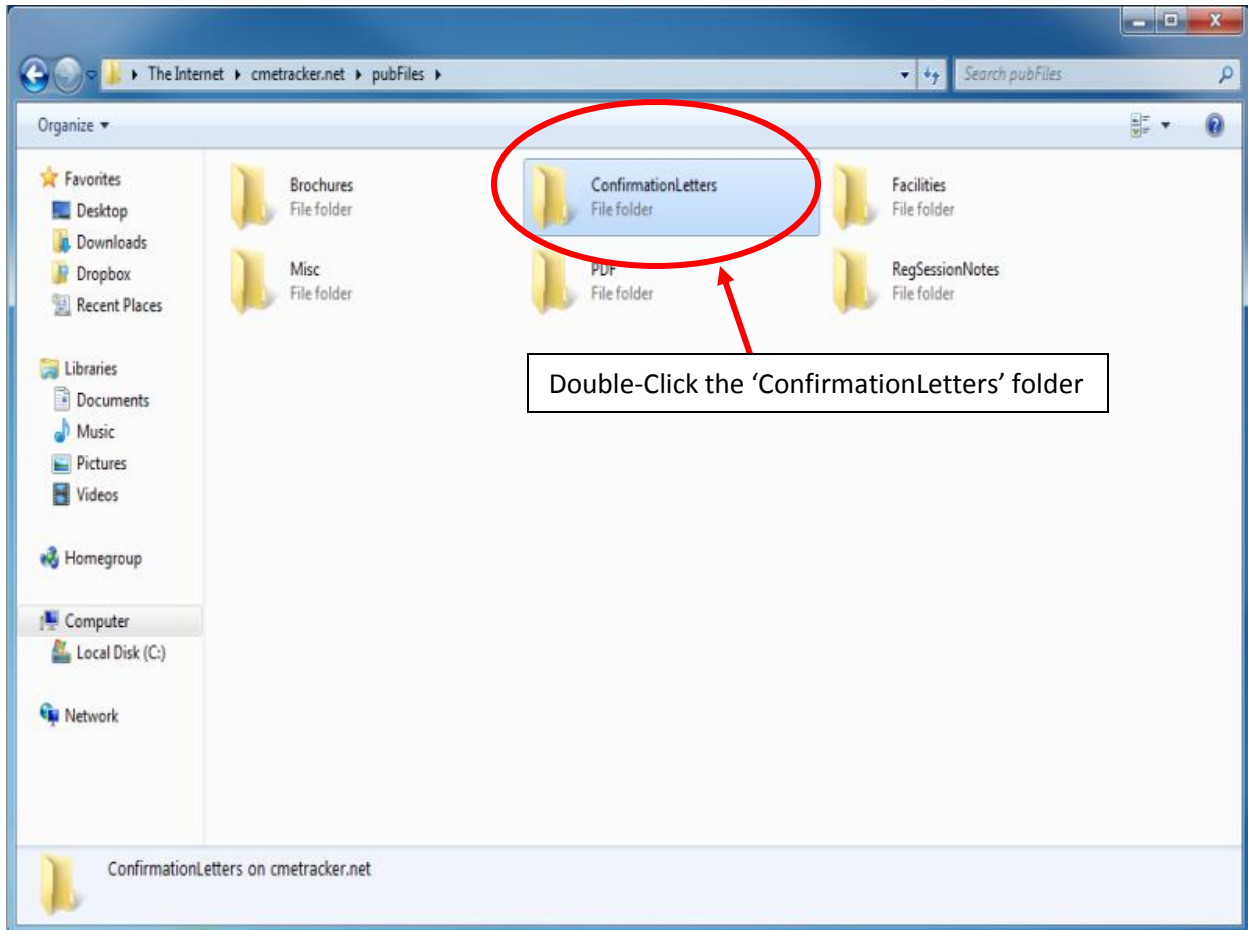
The Internet ▸ cmetracker.net ▸ pubFiles ▸

Search pubFiles

Organize ▾

Favorites
Desktop
Downloads
Dropbox
Recent Places

Libraries
Documents
Music
Pictures
Videos

Homegroup

Computer
Local Disk (C:)

Network

Brochures
File folder

ConfirmationLetters
File folder

Facilities
File folder

Misc
File folder

PDF
File folder

RegSessionNotes
File folder

Double-Click the 'ConfirmationLetters' folder

ConfirmationLetters on cmetracker.net